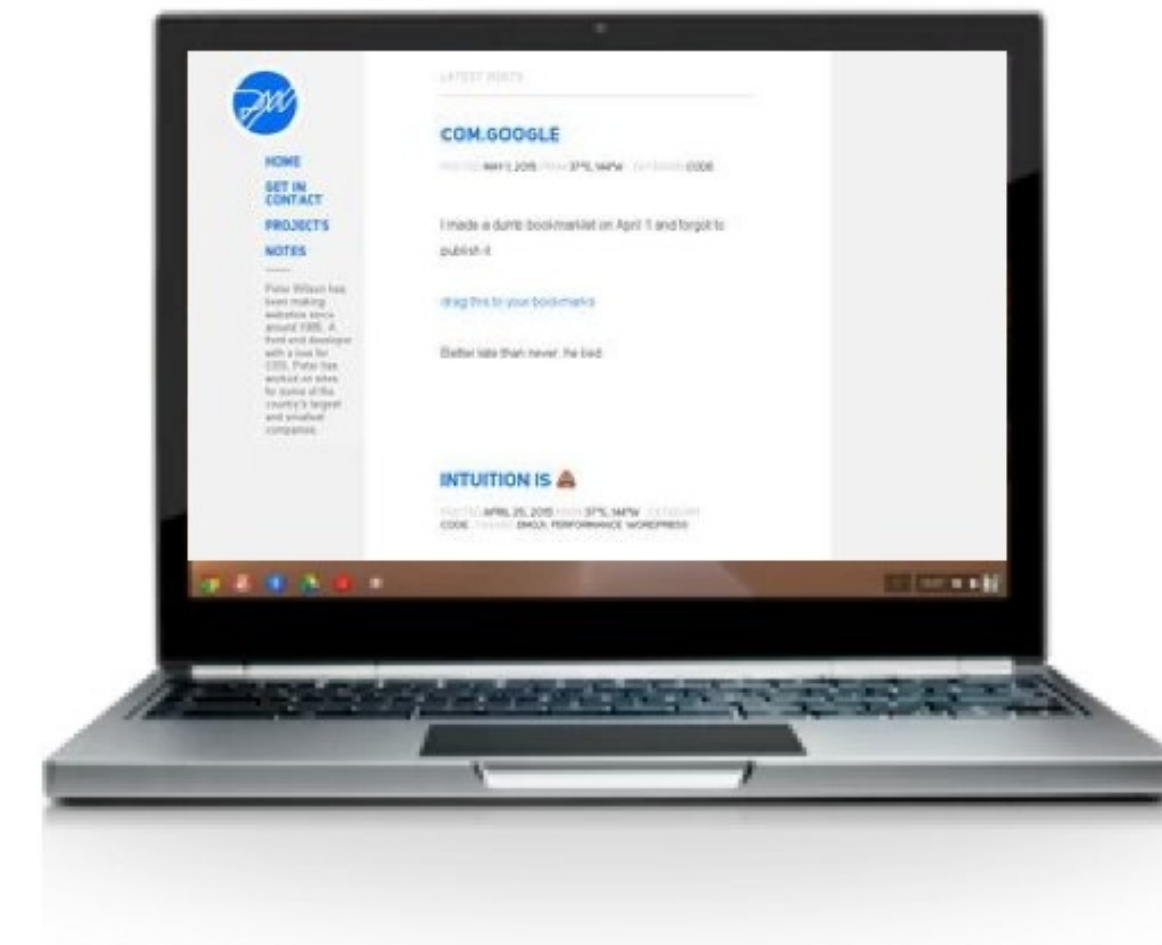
HOME
GET IN CONTACT
PROJECTS
NOTES

Peter Wilson has been making websites since around 1995. A front end developer with a love for CSS, Peter has worked on sites for some of the country's largest and smallest companies.

LATEST POSTS

COM.GOOGLE

POSTED MAY 1, 2015 FROM 37°S, 144°W CATEGORY CODE

I made a dumb bookmarklet on April 1 and forgot to publish it.

drag this to your bookmarks

Better late than never, he lied.

INTUITION IS 💩

POSTED APRIL 25, 2015 FROM 37°S, 144°W CATEGORY CODE TAGGED EMOJI, PERFORMANCE, WORDPRESS